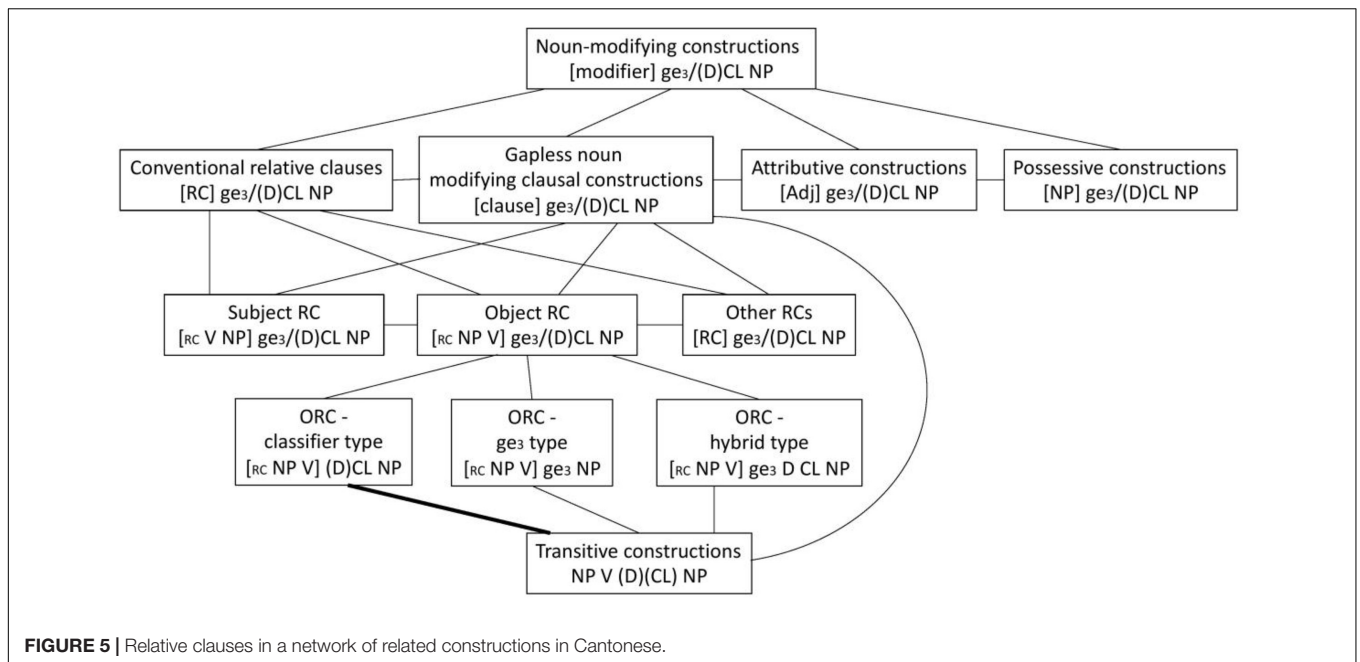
Noun-modifying constructions
[modifier] ge3/(D)CL NP

Conventional relative clauses
[RC] ge3/(D)CL NP

Gapless noun modifying clausal constructions
[clause] ge3/(D)CL NP

Attributive constructions
[Adj] ge3/(D)CL NP

Possessive constructions
[NP] ge3/(D)CL NP

Subject RC
[RC V NP] ge3/(D)CL NP

Object RC
[RC NP V] ge3/(D)CL NP

Other RCs
[RC] ge3/(D)CL NP

ORC - classifier type
[RC NP V] (D)CL NP

ORC - ge3 type
[RC NP V] ge3 NP

ORC - hybrid type
[RC NP V] ge3 D CL NP

Transitive constructions
NP V (D)(CL) NP

FIGURE 5 | Relative clauses in a network of related constructions in Cantonese.